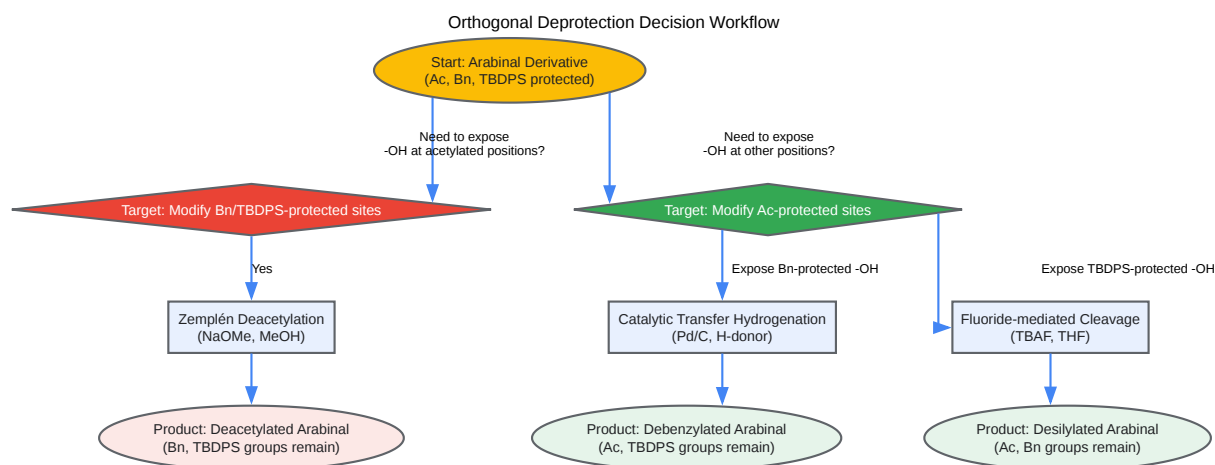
Orthogonal Deprotection Decision Workflow

Start: Arabinal Derivative
(Ac, Bn, TBDPS protected)

Need to expose
-OH at acetylated positions?

Need to expose
-OH at other positions?

Target: Modify Bn/TBDPS-protected sites

Target: Modify Ac-protected sites

Yes

Expose Bn-protected -OH

Expose TBDPS-protected -OH

Zemplén Deacetylation
(NaOMe, MeOH)

Catalytic Transfer Hydrogenation
(Pd/C, H-donor)

Fluoride-mediated Cleavage
(TBAF, THF)

Product: Deacetylated Arabinal
(Bn, TBDPS groups remain)

Product: Debenzylated Arabinal
(Ac, TBDPS groups remain)

Product: Desilylated Arabinal
(Ac, Bn groups remain)